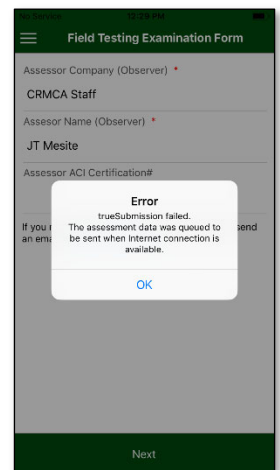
No Service 12:29 PM

Field Testing Examination Form

Assessor Company (Observer) *

CRMCA Staff

Assesor Name (Observer) *

JT Mesite

Assessor ACI Certification#

If you r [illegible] send an ema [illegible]

Error

trueSubmission failed. The assessment data was queued to be sent when Internet connection is available.

OK

Next